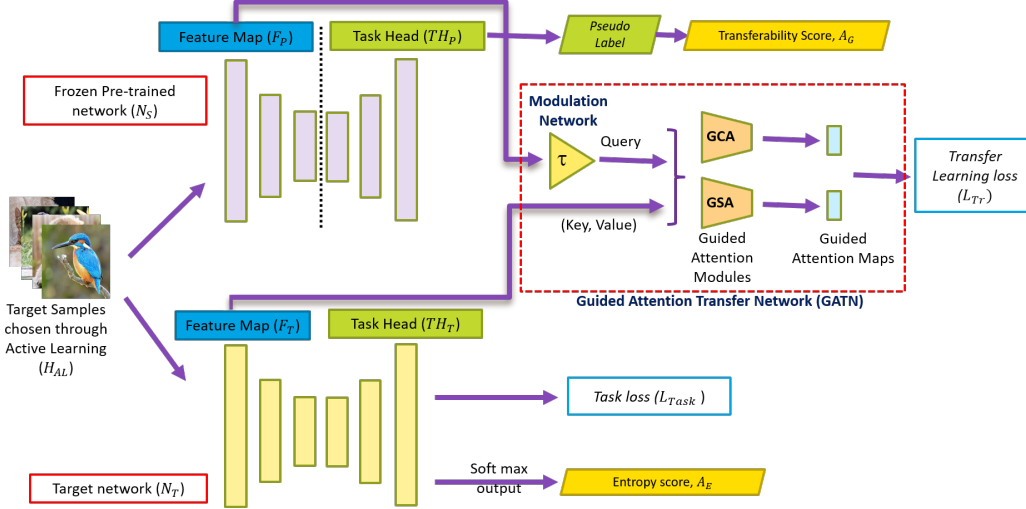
Feature Map ($F_P$)

Task Head ($TH_P$)

Pseudo Label

Transferability Score, $A_G$

Frozen Pre-trained network ($N_S$)

Modulation Network

$\tau$

Query

(Key, Value)

GCA

GSA

Guided Attention Modules

Guided Attention Maps

Transfer Learning loss ($L_{Tr}$)

Guided Attention Transfer Network (GATN)

Target Samples chosen through Active Learning ($H_{AL}$)

Feature Map ($F_T$)

Task Head ($TH_T$)

Task loss ($L_{Task}$ )

Soft max output

Entropy score, $A_E$

Target network ($N_T$)